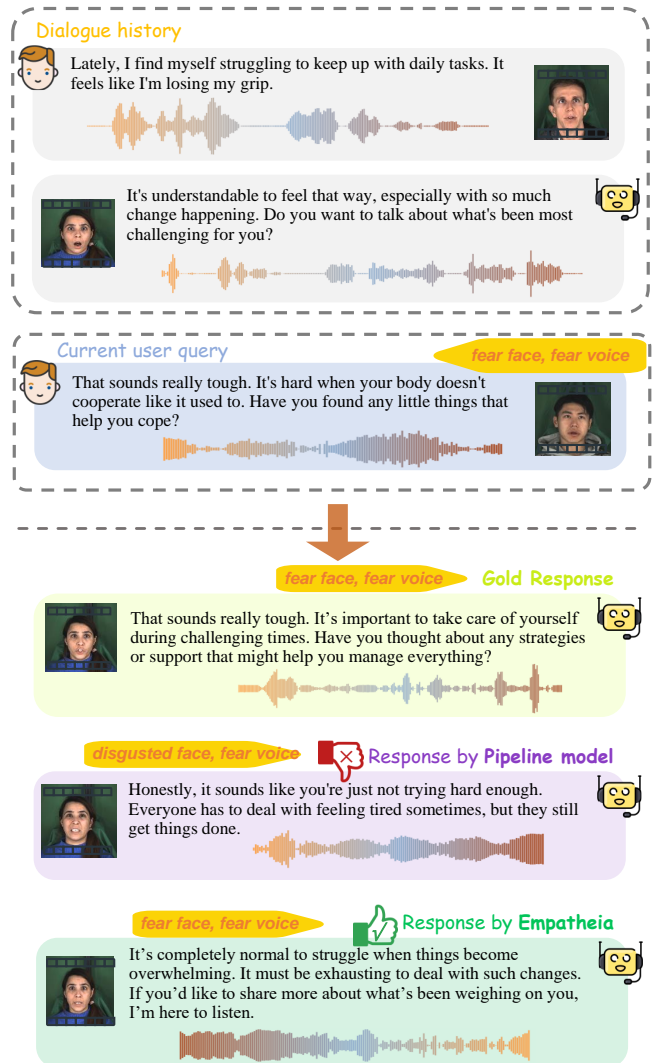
Dialogue history

Lately, I find myself struggling to keep up with daily tasks. It feels like I'm losing my grip.

It's understandable to feel that way, especially with so much change happening. Do you want to talk about what's been most challenging for you?

Current user query

fear face, fear voice

That sounds really tough. It's hard when your body doesn't cooperate like it used to. Have you found any little things that help you cope?

fear face, fear voice

Gold Response

That sounds really tough. It's important to take care of yourself during challenging times. Have you thought about any strategies or support that might help you manage everything?

disgusted face, fear voice

Response by Pipeline model

Honestly, it sounds like you're just not trying hard enough. Everyone has to deal with feeling tired sometimes, but they still get things done.

fear face, fear voice

Response by Empatheia

It's completely normal to struggle when things become overwhelming. It must be exhausting to deal with such changes. If you'd like to share more about what's been weighing on you, I'm here to listen.